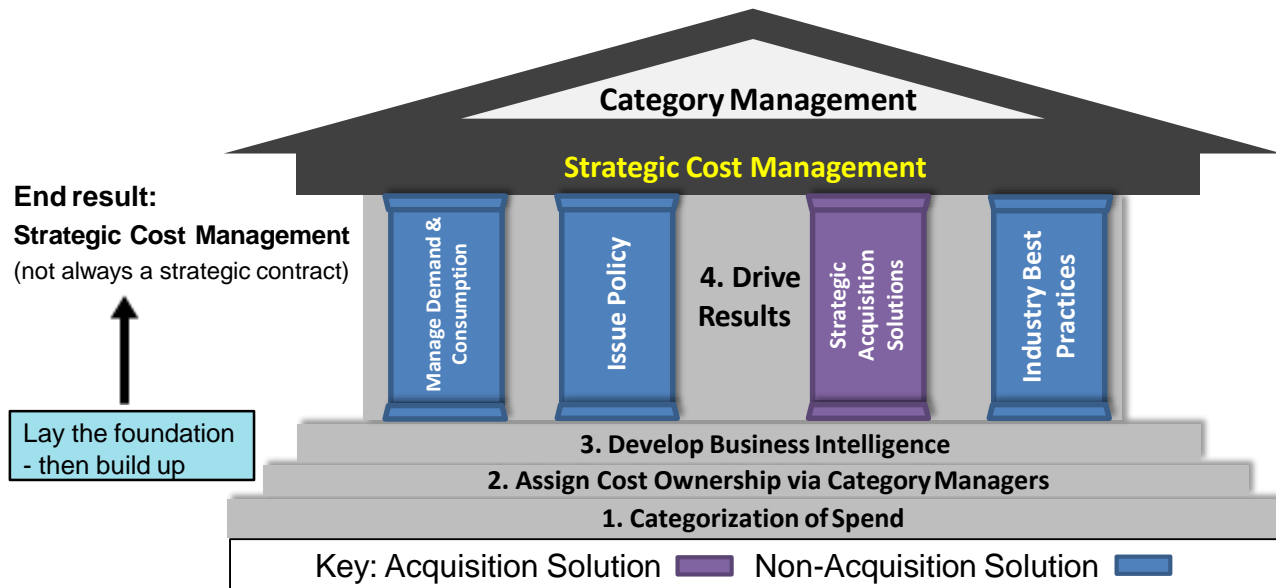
Category Management

Strategic Cost Management

End result:
Strategic Cost Management
(not always a strategic contract)

Manage Demand & Consumption

Issue Policy

4. Drive Results

Strategic Acquisition Solutions

Industry Best Practices

Lay the foundation - then build up

3. Develop Business Intelligence

2. Assign Cost Ownership via Category Managers

1. Categorization of Spend

Key: Acquisition Solution Non-Acquisition Solution